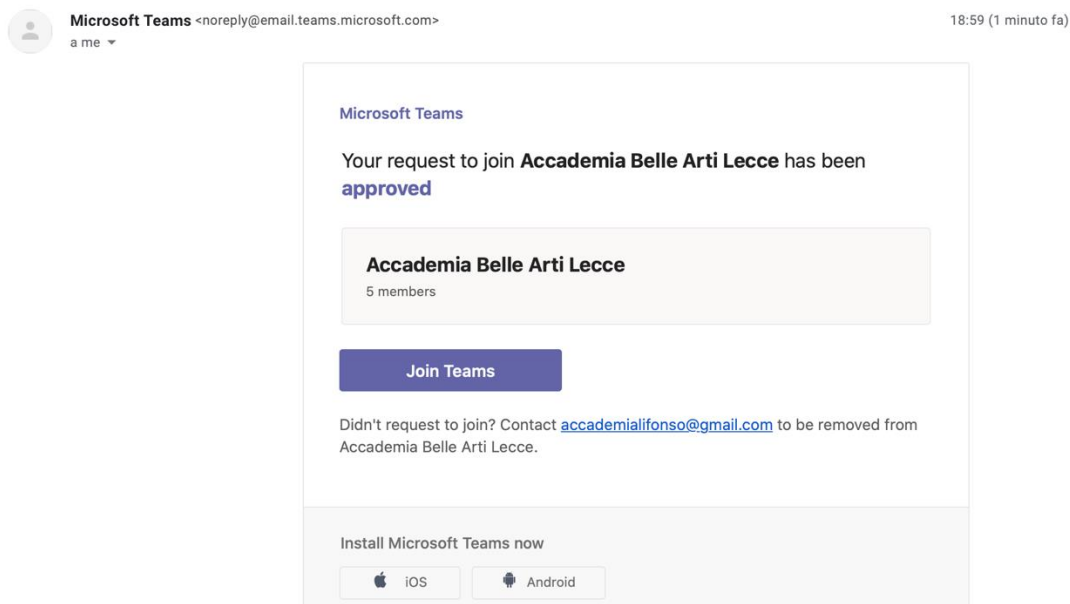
Microsoft Teams <noreply@email.teams.microsoft.com>
a me

18:59 (1 minuto fa)

Microsoft Teams

Your request to join **Accademia Belle Arti Lecce** has been **approved**

**Accademia Belle Arti Lecce**
5 members

Join Teams

Didn't request to join? Contact accademialifonso@gmail.com to be removed from Accademia Belle Arti Lecce.

Install Microsoft Teams now

iOS

Android